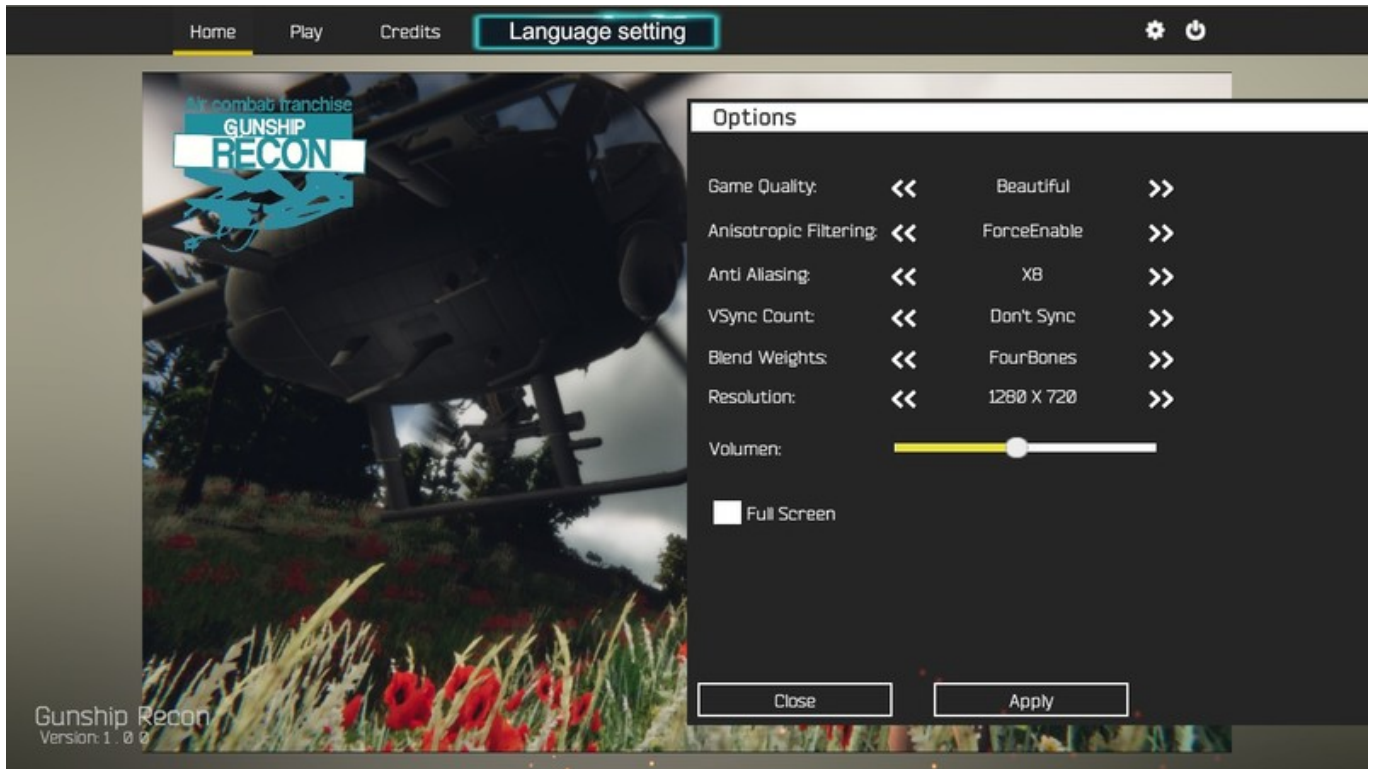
Home Play Credits Language setting

air combat franchise
GUNSHIP
RECON

Options

Game Quality: << Beautiful >>
Anisotropic Filtering: << ForceEnable >>
Anti Aliasing: << X8 >>
VSync Count: << Don't Sync >>
Blend Weights: << FourBones >>
Resolution: << 1280 X 720 >>
Volumen:

Full Screen

Close Apply

Gunship Recon
Version: 1 . 0 0